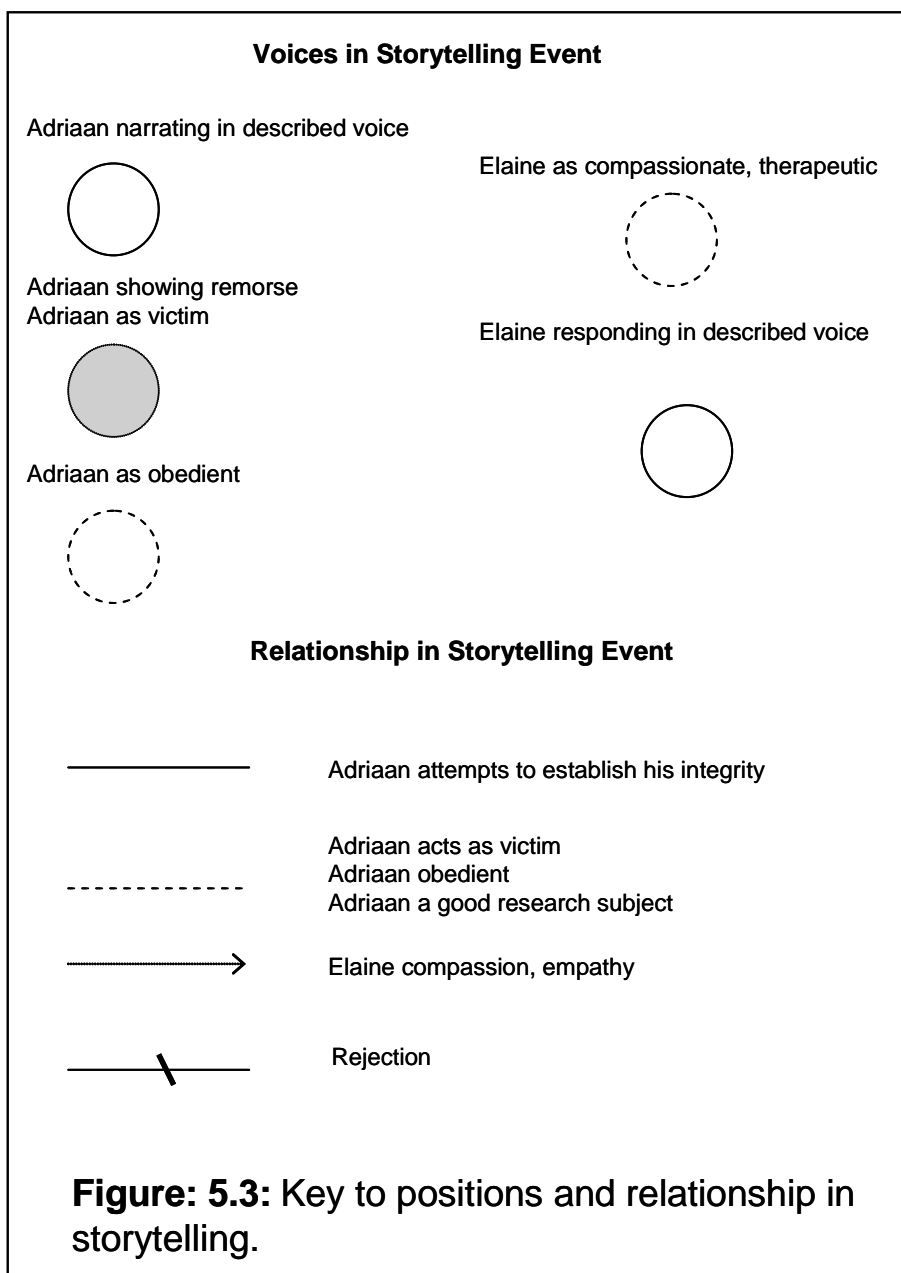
**Voices in Storytelling Event**

Adriaan narrating in described voice

Elaine as compassionate, therapeutic

Adriaan showing remorse
Adriaan as victim

Elaine responding in described voice

Adriaan as obedient

**Relationship in Storytelling Event**

Adriaan attempts to establish his integrity

Adriaan acts as victim
Adriaan obedient
Adriaan a good research subject

Elaine compassion, empathy

Rejection

**Figure: 5.3:** Key to positions and relationship in storytelling.